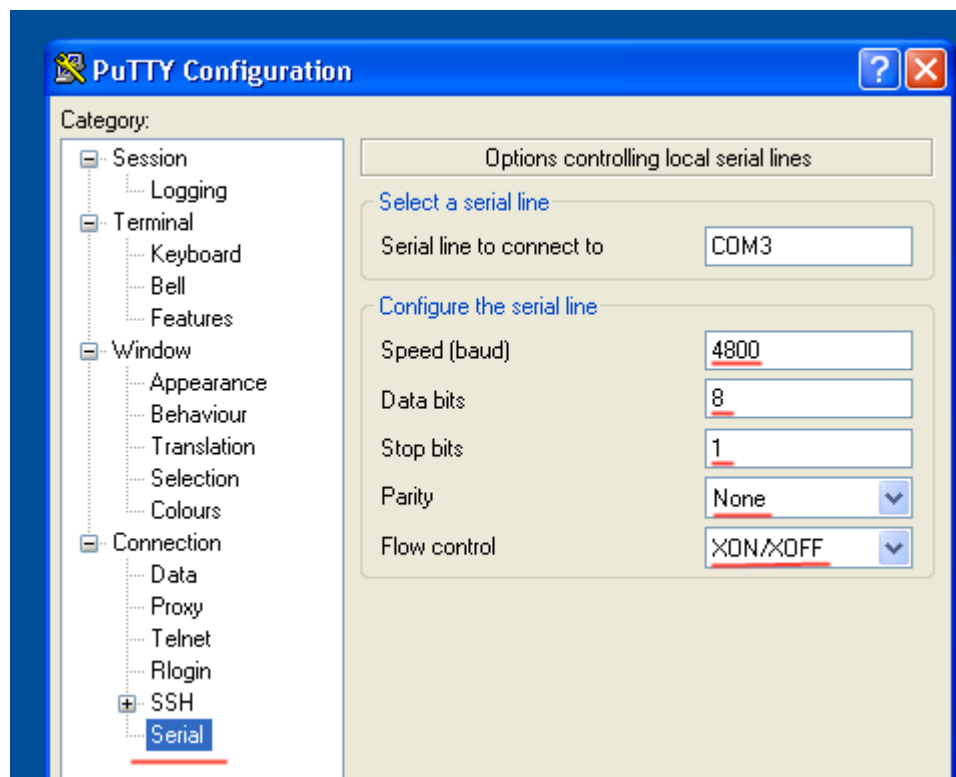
PuTTY Configuration

?

Category:

Session
Logging
Terminal
Keyboard
Bell
Features
Window
Appearance
Behaviour
Translation
Selection
Colours
Connection
Data
Proxy
Telnet
Rlogin
SSH
Serial

Options controlling local serial lines

Select a serial line

Serial line to connect to COM3

Configure the serial line

Speed (baud) 4800

Data bits 8

Stop bits 1

Parity None

Flow control XON/XOFF